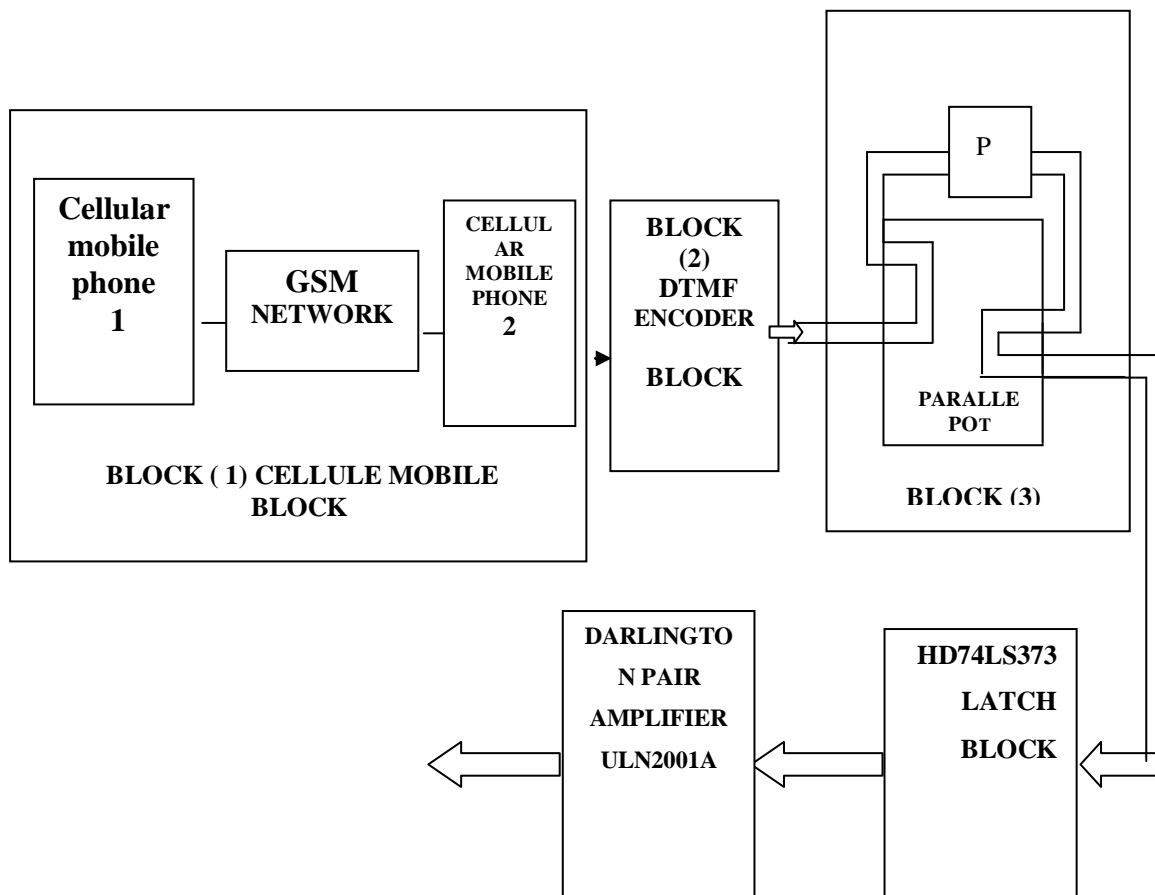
Cellular mobile phone 1

GSM NETWORK

CELLULAR MOBILE PHONE 2

BLOCK ( 1) CELLULE MOBILE BLOCK

BLOCK (2) DTMF ENCODER BLOCK

P

PARALLE POT

BLOCK (3)

DARLINGTON PAIR AMPLIFIER ULN2001A

HD74LS373 LATCH BLOCK